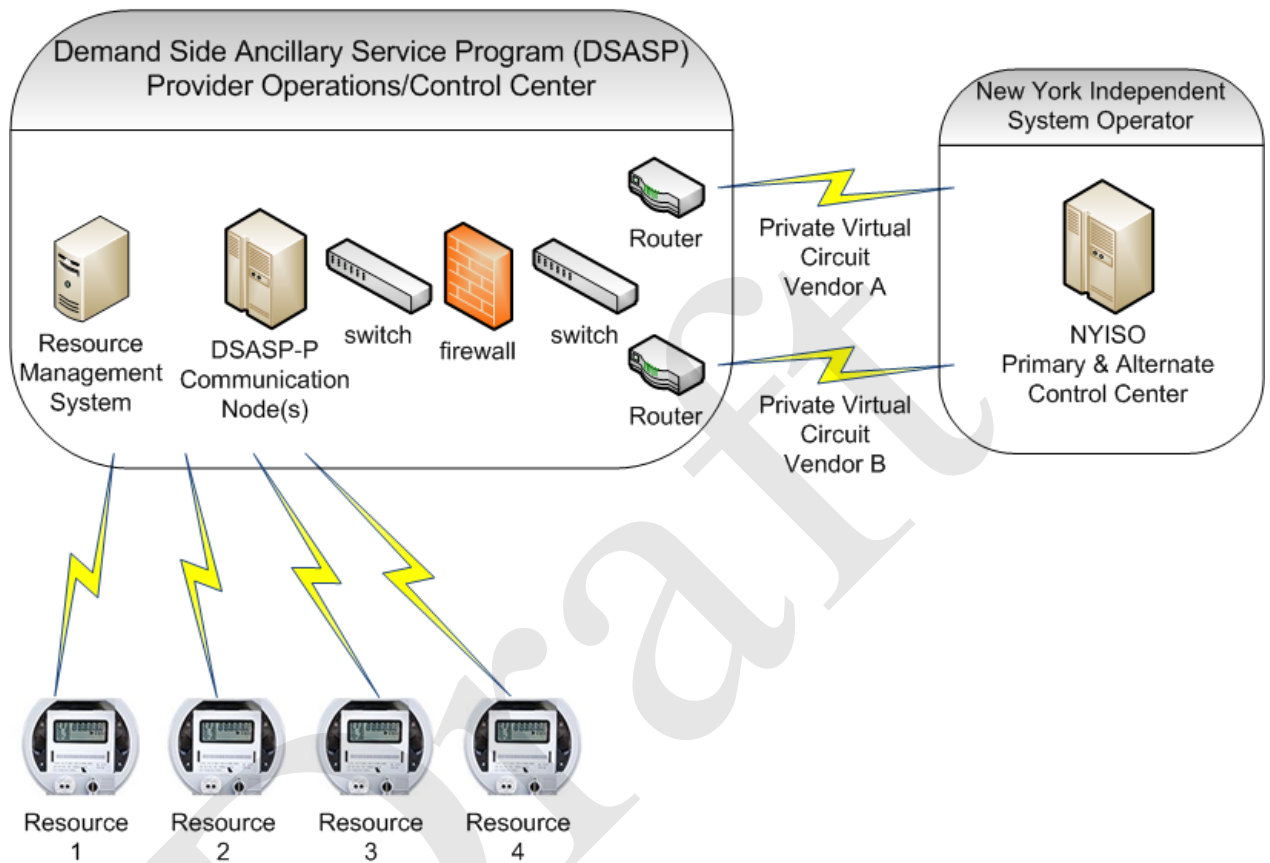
Demand Side Ancillary Service Program (DSASP) Provider Operations/Control Center

Resource Management System

DSASP-P Communication Node(s)

switch

firewall

switch

Router

Router

Private Virtual Circuit Vendor A

Private Virtual Circuit Vendor B

New York Independent System Operator

NYISO Primary & Alternate Control Center

Resource 1

Resource 2

Resource 3

Resource 4

Draft